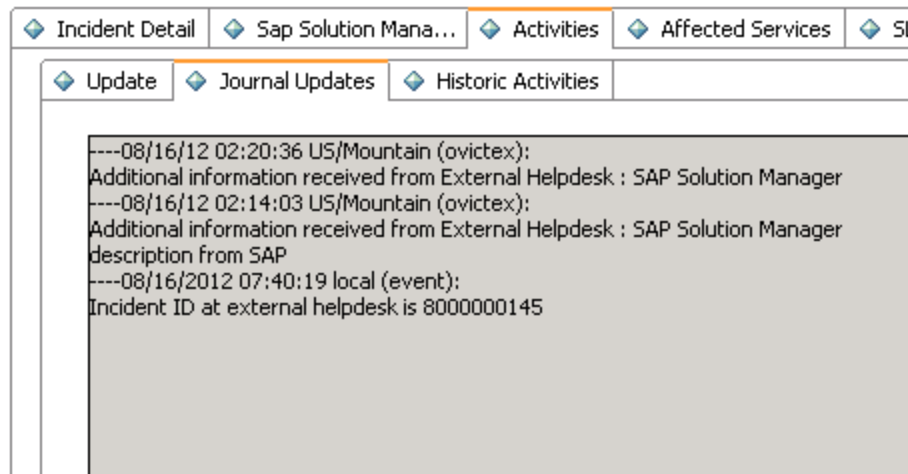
Incident Detail | Sap Solution Mana... | Activities | Affected Services | S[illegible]

Update | Journal Updates | Historic Activities

----08/16/12 02:20:36 US/Mountain (ovictex):
Additional information received from External Helpdesk : SAP Solution Manager
----08/16/12 02:14:03 US/Mountain (ovictex):
Additional information received from External Helpdesk : SAP Solution Manager description from SAP
----08/16/2012 07:40:19 local (event):
Incident ID at external helpdesk is 8000000145